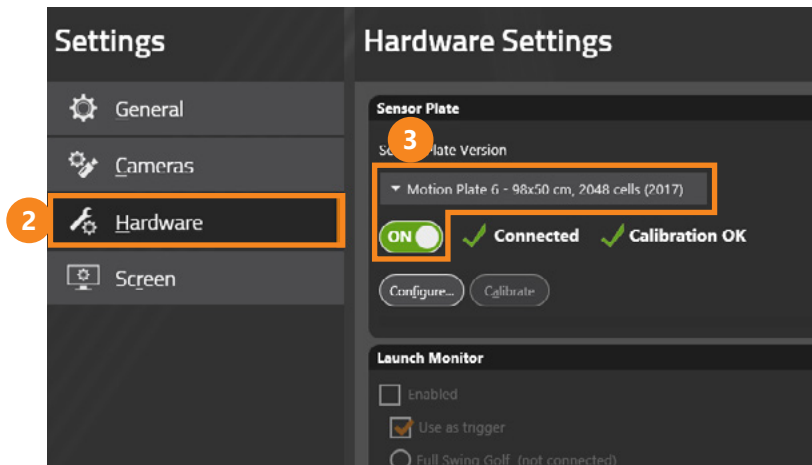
Settings

General

Cameras

2

Hardware

Screen

Hardware Settings

Sensor Plate

3

Se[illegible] Plate Version

Motion Plate 6 - 98x50 cm, 2048 cells (2017)

ON

Connected

Calibration OK

Configure...

Calibrate

Launch Monitor

Enabled

Use as trigger

Full Swing Golf (not connected)